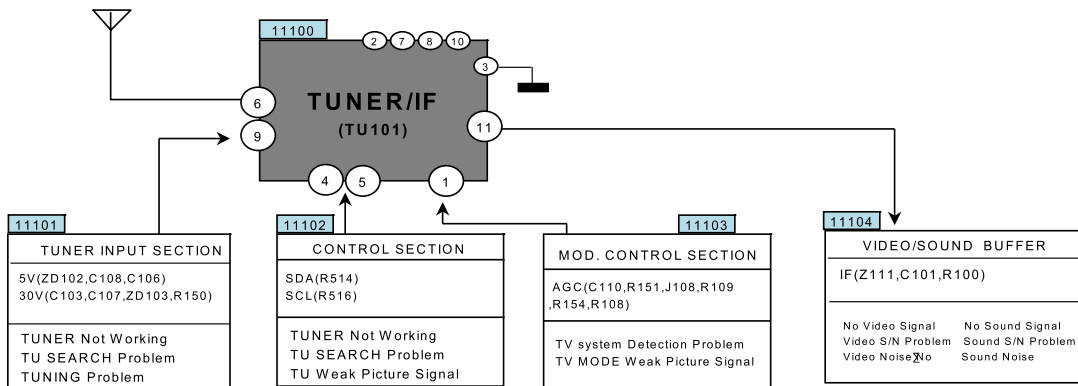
11100

2 7 8 10

3

6

9

TUNER/IF
(TU101)

11

4 5 1

11101
TUNER INPUT SECTION
5V(ZD102,C108,C106)
30V(C103,C107,ZD103,R150)

TUNER Not Working
TU SEARCH Problem
TUNING Problem

11102
CONTROL SECTION
SDA(R514)
SCL(R516)

TUNER Not Working
TU SEARCH Problem
TU Weak Picture Signal

11103
MOD. CONTROL SECTION
AGC(C110,R151,J108,R109,R154,R108)

TV system Detection Problem
TV MODE Weak Picture Signal

11104
VIDEO/SOUND BUFFER
IF(Z111,C101,R100)

No Video Signal
No Sound Signal
Video S/N Problem
Sound S/N Problem
Video Noise No
Sound Noise